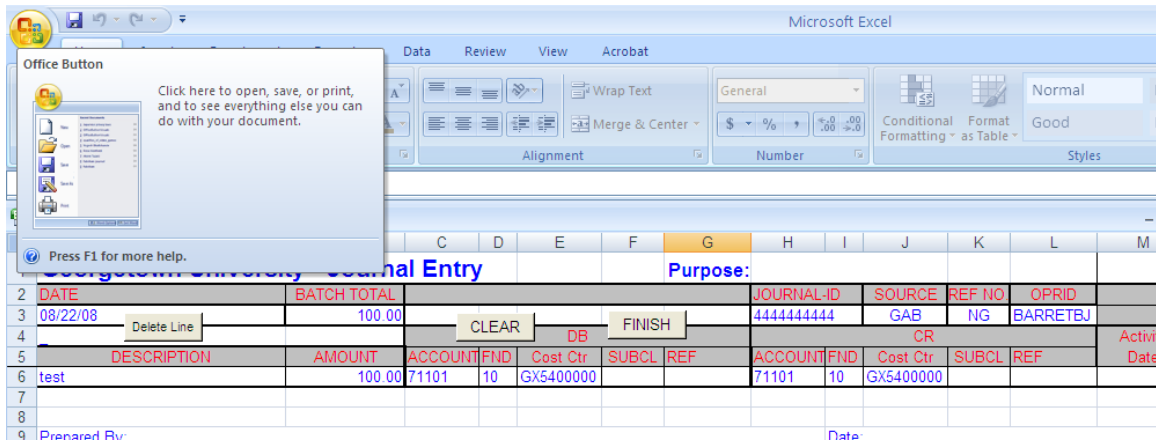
Microsoft Excel

Data Review View Acrobat

Office Button

Click here to open, save, or print, and to see everything else you can do with your document.

Press F1 for more help.

Wrap Text
Merge & Center
Alignment
General
$ % , .00 .0
Number
Conditional Formatting
Format as Table
Normal
Good
Styles

| | C | D | E | F | G | H | I | J | K | L | M |
|---|---|---|---|---|---|---|---|---|---|---|---|
| 1 | Georgetown University Journal Entry | | | | Purpose: | | | | | | |
| 2 DATE | BATCH TOTAL | | | | | JOURNAL-ID | | SOURCE | REF NO | OPRID | |
| 3 08/22/08 | 100.00 | | | | | 4444444444 | | GAB | NG | BARRETBJ | |
| 4 | | | DB | | | | | CR | | | Activi |
| 5 DESCRIPTION | AMOUNT | ACCOUNT | FND | Cost Ctr | SUBCL | REF | ACCOUNT | FND | Cost Ctr | SUBCL | REF | Date |
| 6 test | 100.00 | 71101 | 10 | GX5400000 | | | 71101 | 10 | GX5400000 | | |
| 7 | | | | | | | | | | | |
| 8 | | | | | | | | | | | |
| 9 Prepared By: | | | | | | | Date: | | | | |

Delete Line
CLEAR
FINISH